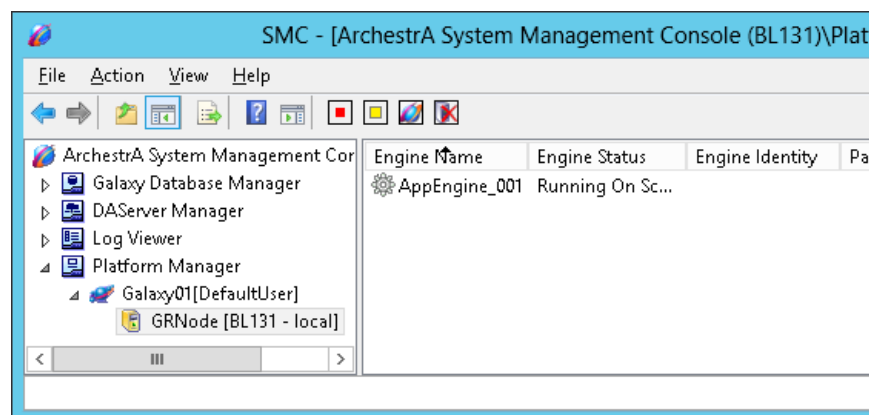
SMC - [ArchestrA System Management Console (BL131)\Plat

File Action View Help

ArchestrA System Management Cor
Galaxy Database Manager
DAServer Manager
Log Viewer
Platform Manager
Galaxy01[DefaultUser]
GRNode [BL131 - local]

| Engine Name | Engine Status | Engine Identity | Pa |
|---|---|---|---|
| AppEngine_001 | Running On Sc... | | |